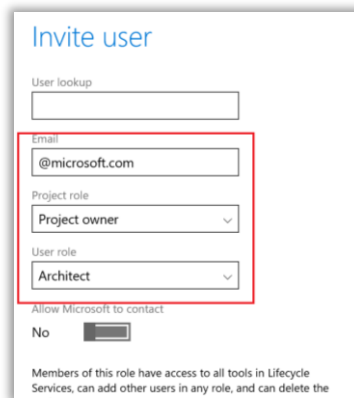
Invite user

User lookup

Email

@microsoft.com

Project role

Project owner

User role

Architect

Allow Microsoft to contact

No

Members of this role have access to all tools in Lifecycle Services, can add other users in any role, and can delete the